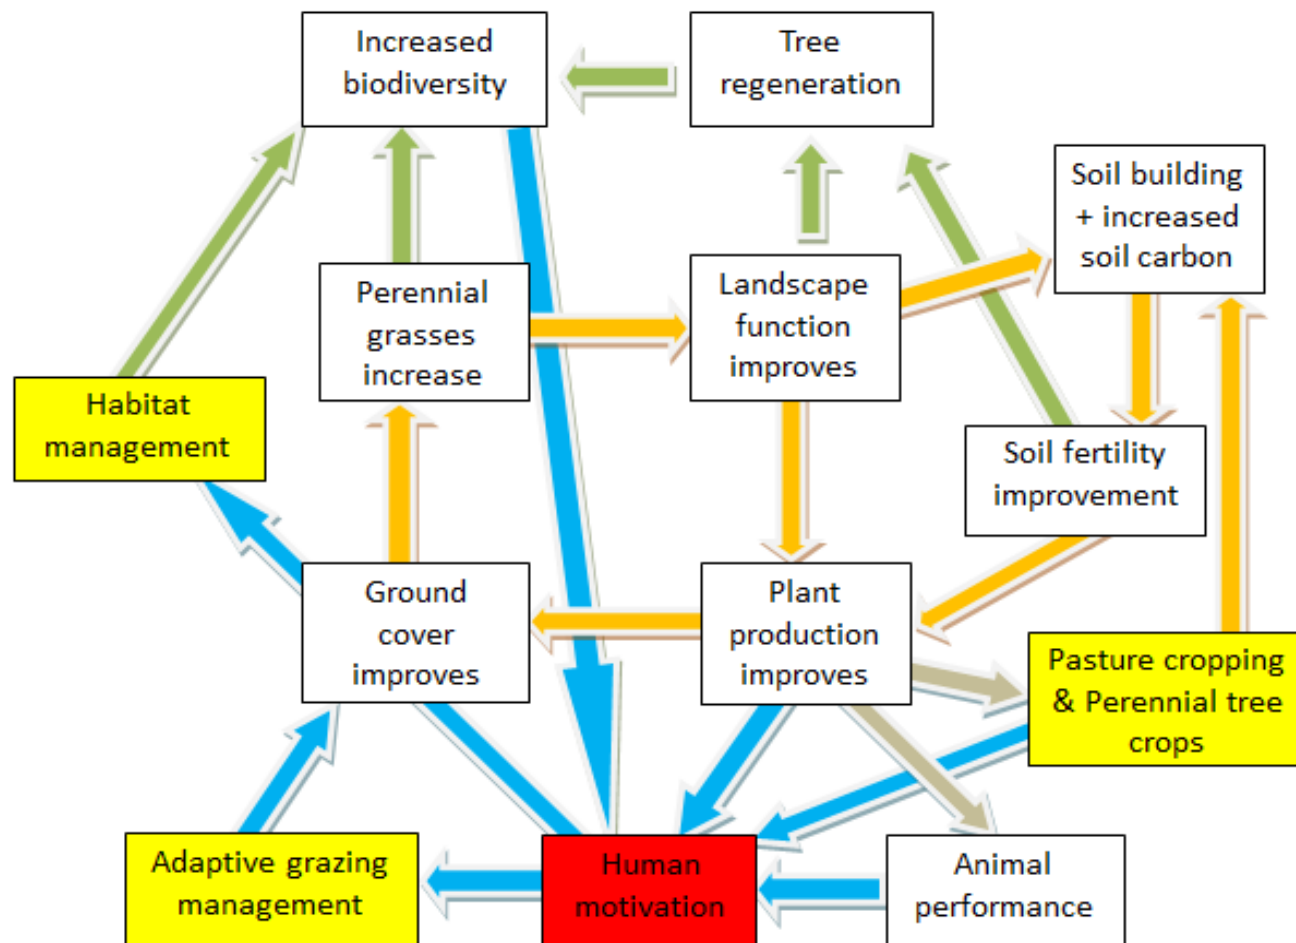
Increased biodiversity

Tree regeneration

Soil building + increased soil carbon

Perennial grasses increase

Landscape function improves

Habitat management

Soil fertility improvement

Ground cover improves

Plant production improves

Pasture cropping & Perennial tree crops

Adaptive grazing management

Human motivation

Animal performance